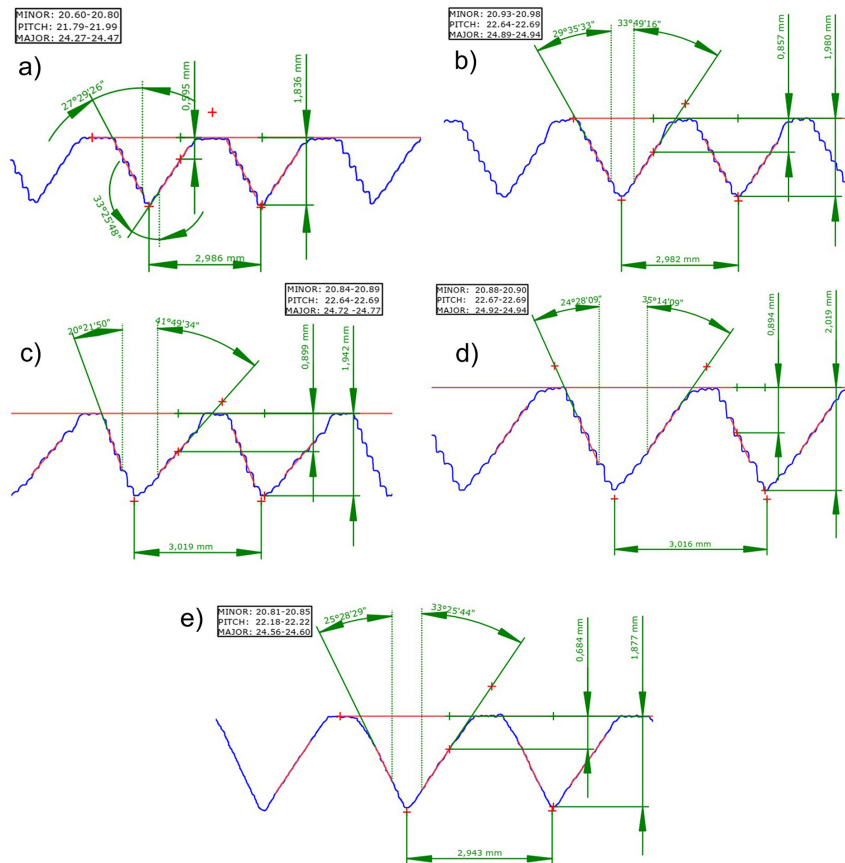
MINOR: 20.60-20.80
PITCH: 21.79-21.99
MAJOR: 24.27-24.47

a)

27°29'26"
0,795 mm
1,836 mm
33°25'48"
2,986 mm

MINOR: 20.93-20.98
PITCH: 22.64-22.69
MAJOR: 24.89-24.94

b)

29°35'33"
33°49'16"
0,857 mm
1,980 mm
2,982 mm

MINOR: 20.84-20.89
PITCH: 22.64-22.69
MAJOR: 24.72 -24.77

c)

20°21'50"
41°49'34"
0,899 mm
1,942 mm
3,019 mm

MINOR: 20.88-20.90
PITCH: 22.67-22.69
MAJOR: 24.92-24.94

d)

24°28'09"
35°14'09"
0,894 mm
2,019 mm
3,016 mm

MINOR: 20.81-20.85
PITCH: 22.18-22.22
MAJOR: 24.56-24.60

e)

25°28'29"
33°25'44"
0,684 mm
1,877 mm
2,943 mm